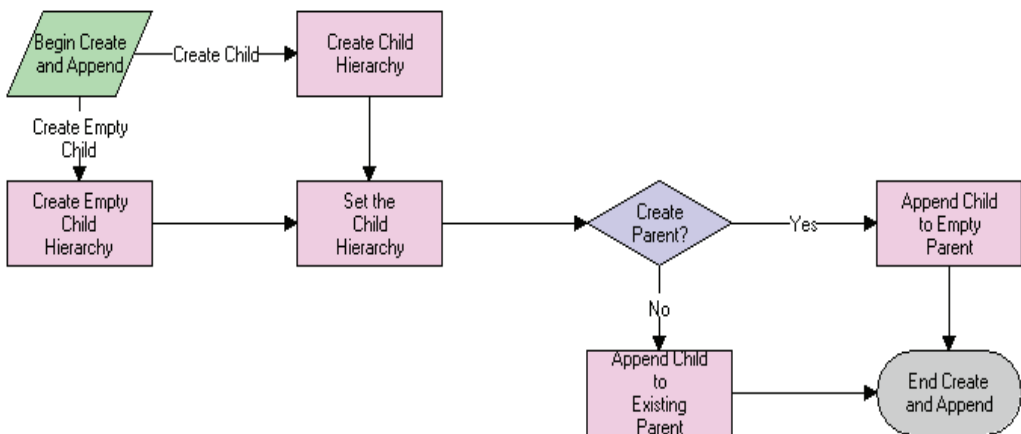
Begin Create and Append

Create Child

Create Child Hierarchy

Create Empty Child

Create Empty Child Hierarchy

Set the Child Hierarchy

Create Parent?

Yes

Append Child to Empty Parent

No

Append Child to Existing Parent

End Create and Append